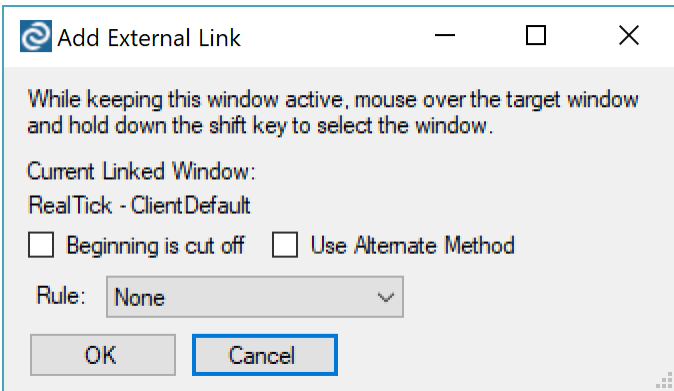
Add External Link

While keeping this window active, mouse over the target window and hold down the shift key to select the window.

Current Linked Window:

RealTick - ClientDefault

Beginning is cut off

Use Alternate Method

Rule: None

OK

Cancel